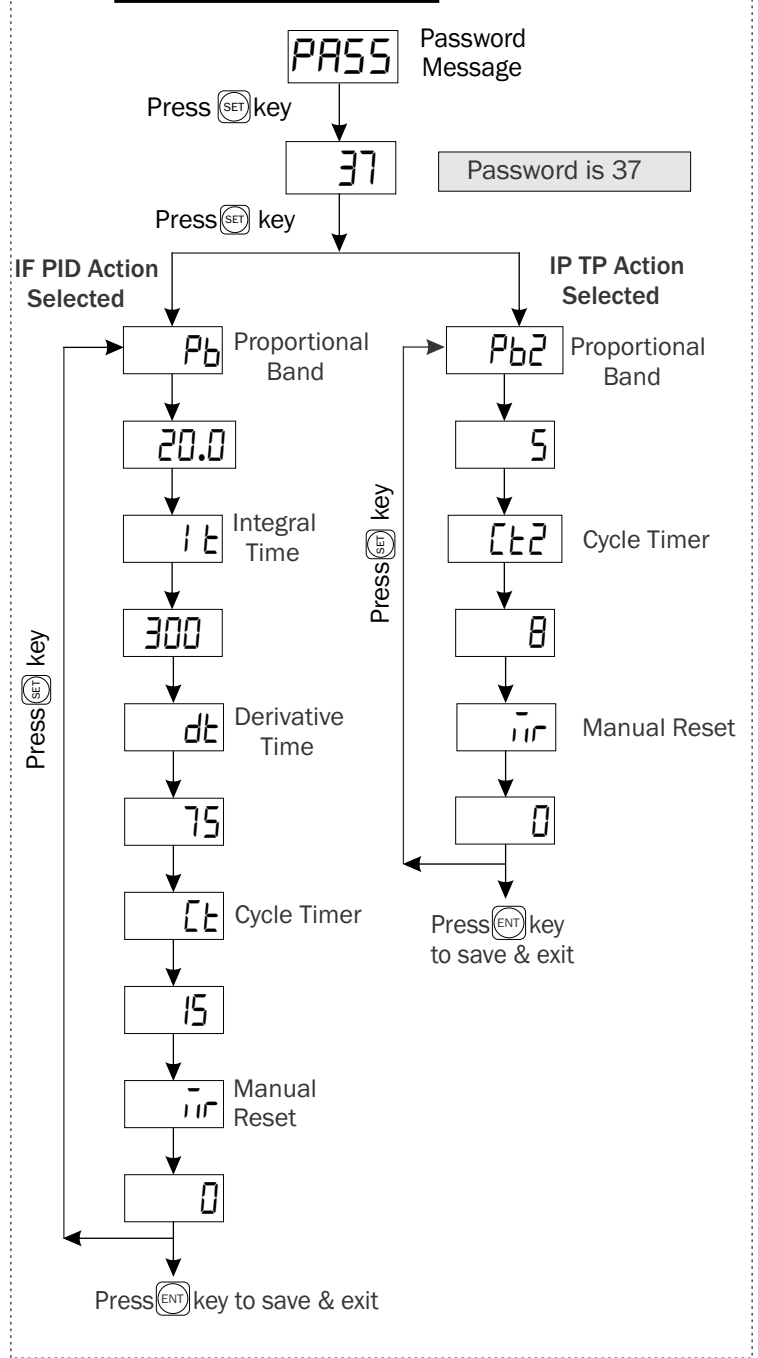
PASS Password Message

Press SET key

37

Password is 37

Press SET key

IF PID Action Selected

IP TP Action Selected

Pb Proportional Band

20.0

It Integral Time

300

dt Derivative Time

75

Ct Cycle Timer

15

mr Manual Reset

0

Press SET key

Press ENT key to save & exit

Pb2 Proportional Band

5

Ct2 Cycle Timer

8

mr Manual Reset

0

Press SET key

Press ENT key to save & exit